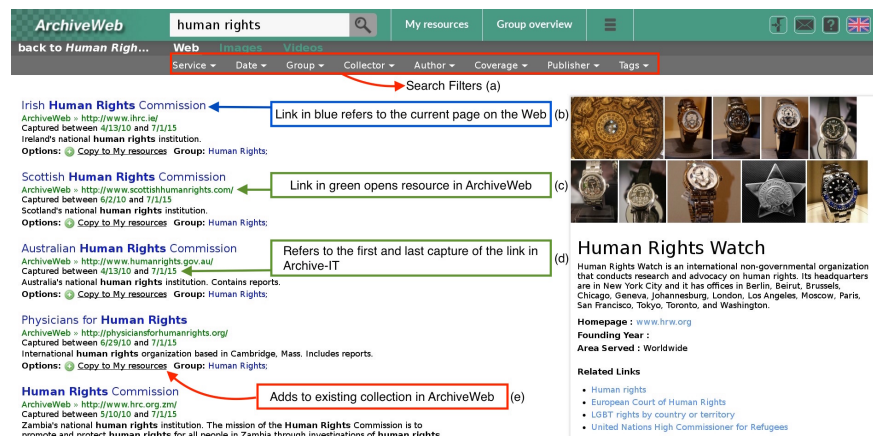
ArchiveWeb
human rights
My resources
Group overview

back to Human Righ...
Web Images Videos

Service ▾ Date ▾ Group ▾ Collector ▾ Author ▾ Coverage ▾ Publisher ▾ Tags ▾

Search Filters (a)

Irish Human Rights Commission
ArchiveWeb » http://www.ihrc.ie/
Captured between 4/13/10 and 7/1/15
Ireland's national human rights institution.
Options: Copy to My resources Group: Human Rights;

Link in blue refers to the current page on the Web (b)

Scottish Human Rights Commission
ArchiveWeb » http://www.scottishhumanrights.com/
Captured between 6/2/10 and 7/1/15
Scotland's national human rights institution.
Options: Copy to My resources Group: Human Rights;

Link in green opens resource in ArchiveWeb (c)

Australian Human Rights Commission
ArchiveWeb » http://www.humanrights.gov.au/
Captured between 4/13/10 and 7/1/15
Australia's national human rights institution. Contains reports.
Options: Copy to My resources Group: Human Rights;

Refers to the first and last capture of the link in Archive-IT (d)

Physicians for Human Rights
ArchiveWeb » http://physiciansforhumanrights.org/
Captured between 6/29/10 and 7/1/15
International human rights organization based in Cambridge, Mass. Includes reports.
Options: Copy to My resources Group: Human Rights;

Adds to existing collection in ArchiveWeb (e)

Human Rights Commission
ArchiveWeb » http://www.hrc.org.zm/
Captured between 5/10/10 and 7/1/15
Zambia's national human rights institution. The mission of the Human Rights Commission is to promote and protect human rights for all people in Zambia through investigations of human rights

Human Rights Watch
Human Rights Watch is an international non-governmental organization that conducts research and advocacy on human rights. Its headquarters are in New York City and it has offices in Berlin, Beirut, Brussels, Chicago, Geneva, Johannesburg, London, Los Angeles, Moscow, Paris, San Francisco, Tokyo, Toronto, and Washington.

Homepage : www.hrw.org
Founding Year :
Area Served : Worldwide

Related Links
Human rights
European Court of Human Rights
LGBT rights by country or territory
United Nations High Commissioner for Refugees